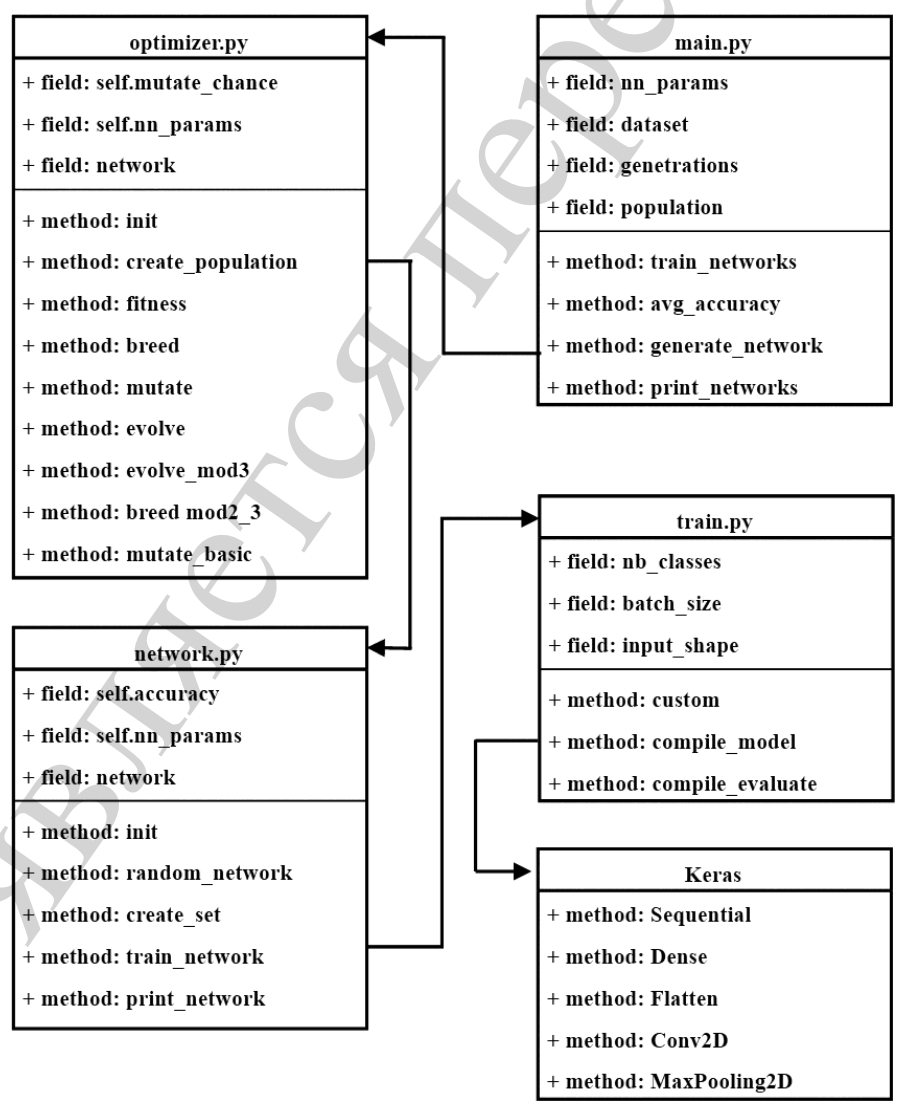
optimizer.py
+ field: self.mutate_chance
+ field: self.nn_params
+ field: network
+ method: init
+ method: create_population
+ method: fitness
+ method: breed
+ method: mutate
+ method: evolve
+ method: evolve_mod3
+ method: breed mod2_3
+ method: mutate_basic

main.py
+ field: nn_params
+ field: dataset
+ field: genetrations
+ field: population
+ method: train_networks
+ method: avg_accuracy
+ method: generate_network
+ method: print_networks

train.py
+ field: nb_classes
+ field: batch_size
+ field: input_shape
+ method: custom
+ method: compile_model
+ method: compile_evaluate

network.py
+ field: self.accuracy
+ field: self.nn_params
+ field: network
+ method: init
+ method: random_network
+ method: create_set
+ method: train_network
+ method: print_network

Keras
+ method: Sequential
+ method: Dense
+ method: Flatten
+ method: Conv2D
+ method: MaxPooling2D

является переработкой